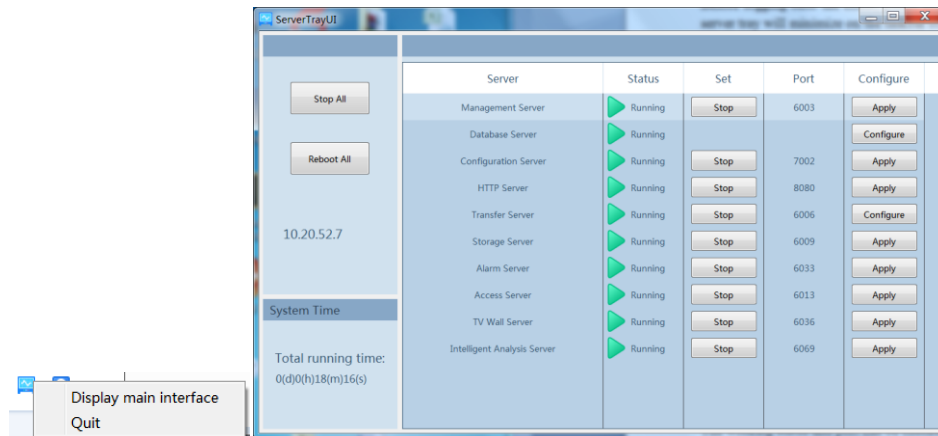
ServerTrayUI

Stop All

Reboot All

10.20.52.7

System Time

Total running time:
0(d)0(h)18(m)16(s)

| Server | Status | Set | Port | Configure |
|---|---|---|---|---|
| Management Server | Running | Stop | 6003 | Apply |
| Database Server | Running | | | Configure |
| Configuration Server | Running | Stop | 7002 | Apply |
| HTTP Server | Running | Stop | 8080 | Apply |
| Transfer Server | Running | Stop | 6006 | Configure |
| Storage Server | Running | Stop | 6009 | Apply |
| Alarm Server | Running | Stop | 6033 | Apply |
| Access Server | Running | Stop | 6013 | Apply |
| TV Wall Server | Running | Stop | 6036 | Apply |
| Intelligent Analysis Server | Running | Stop | 6069 | Apply |

Display main interface
Quit